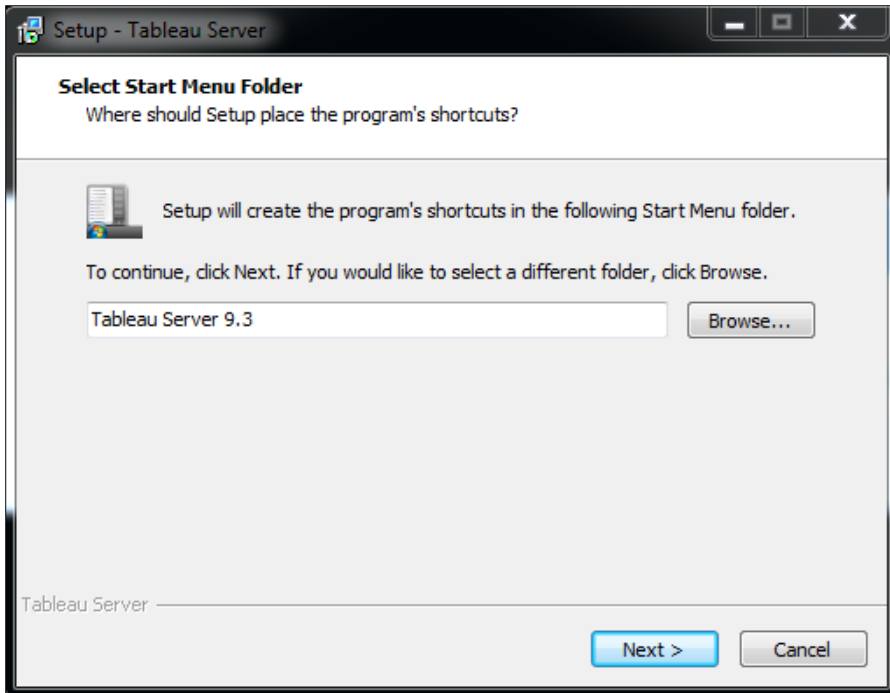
Setup - Tableau Server

Select Start Menu Folder
Where should Setup place the program's shortcuts?

Setup will create the program's shortcuts in the following Start Menu folder.

To continue, click Next. If you would like to select a different folder, click Browse.

Tableau Server 9.3

Browse...

Tableau Server

Next >

Cancel